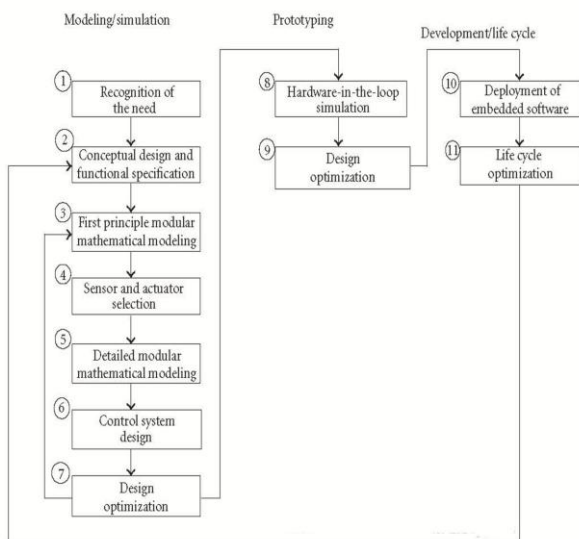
Modeling/simulation

Prototyping

Development/life cycle

1 Recognition of the need

2 Conceptual design and functional specification

3 First principle modular mathematical modeling

4 Sensor and actuator selection

5 Detailed modular mathematical modeling

6 Control system design

7 Design optimization

8 Hardware-in-the-loop simulation

9 Design optimization

10 Deployment of embedded software

11 Life cycle optimization